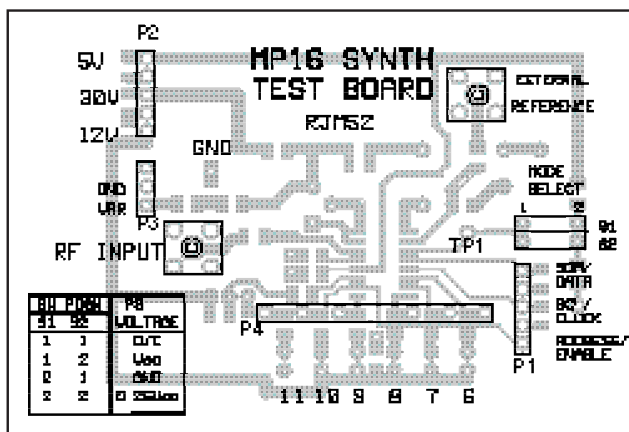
P2

5V

30V

12V

MP16 SYNTH
TEST BOARD

EXTERNAL
REFERENCE

RJM52

GND

GND
VAR

P3

RF INPUT

MODE
SELECT

1 2

S1
S2

TP1

SDA/
DATA

SCL/
CLOCK

ADDRESS/
ENABLE

P1

P4

| SW POSN | | P8 |
|---|---|---|
| S1 | S2 | VOLTAGE |
| 1 | 1 | O/C |
| 1 | 2 | Vcc |
| 2 | 1 | GND |
| 2 | 2 | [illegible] |

11 10 9 8 7 6